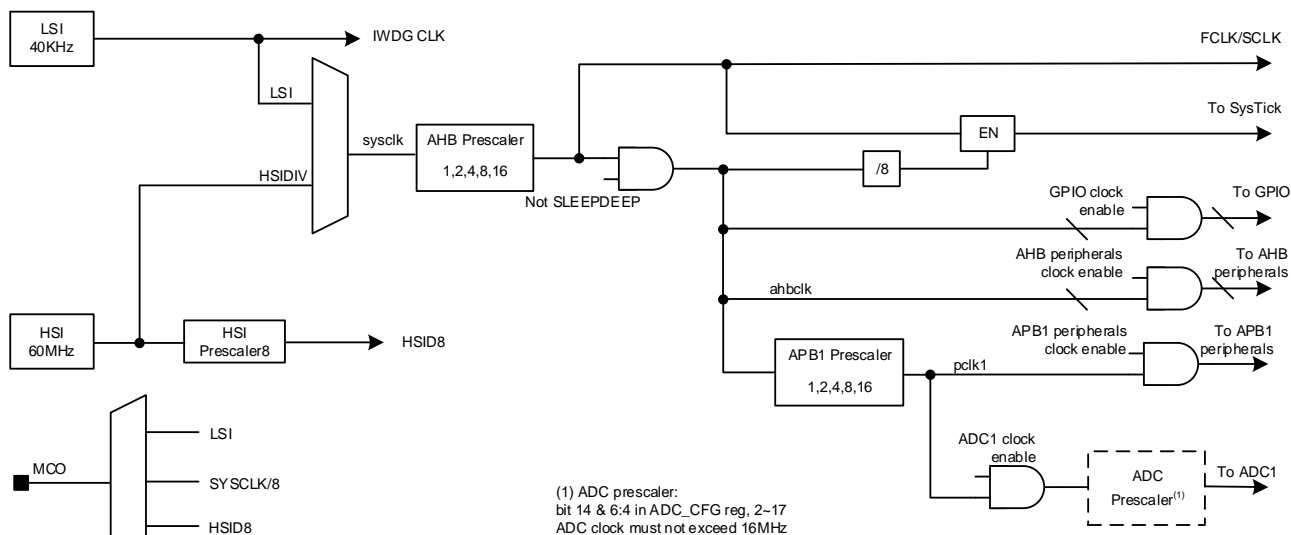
LSI
40KHz

IWDG CLK

LSI

HSIDIV

sysclk

AHB Prescaler
1,2,4,8,16

Not SLEEPDEEP

FCLK/SCLK

To SysTick

EN

/8

GPIO clock enable

To GPIO

AHB peripherals clock enable

To AHB peripherals

ahbclk

HSI
60MHz

HSI
Prescaler8

HSID8

APB1 peripherals clock enable

To APB1 peripherals

APB1 Prescaler
1,2,4,8,16

pclk1

LSI

MCO

SYSCLK/8

HSID8

ADC1 clock enable

ADC
Prescaler$^{(1)}$

To ADC1

(1) ADC prescaler:
bit 14 & 6:4 in ADC_CFG reg, 2~17
ADC clock must not exceed 16MHz